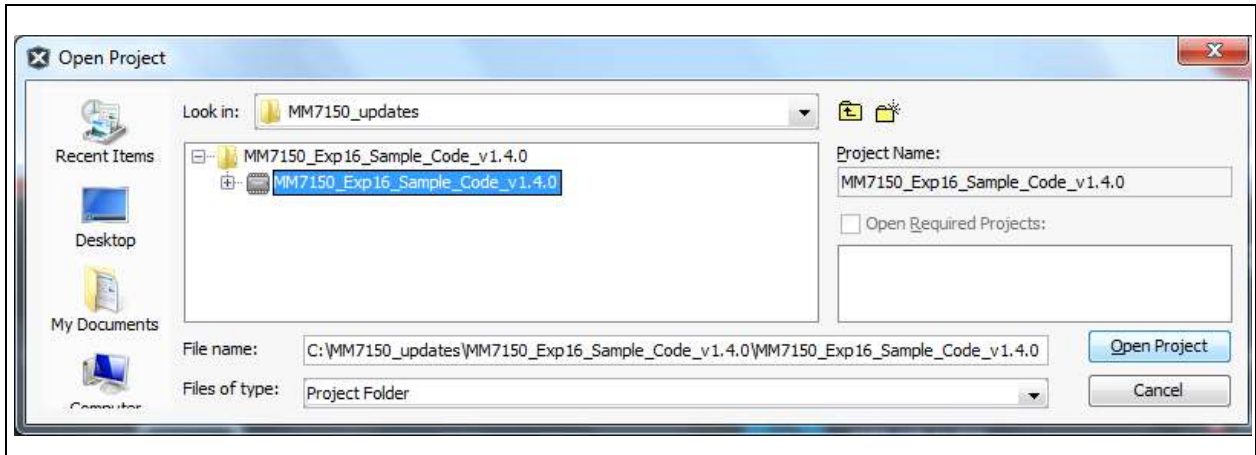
Open Project

Recent Items

Desktop

My Documents

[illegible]

Look in: MM7150_updates

MM7150_Exp16_Sample_Code_v1.4.0
MM7150_Exp16_Sample_Code_v1.4.0

Project Name:
MM7150_Exp16_Sample_Code_v1.4.0

Open Required Projects:

File name: C:\MM7150_updates\MM7150_Exp16_Sample_Code_v1.4.0\MM7150_Exp16_Sample_Code_v1.4.0

Files of type: Project Folder

Open Project

Cancel